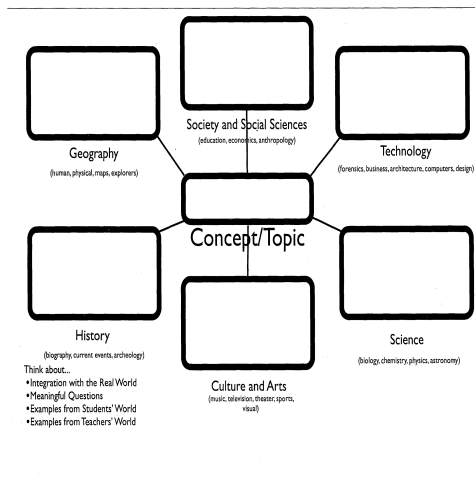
Society and Social Sciences
(education, economics, anthropology)

Geography
(human, physical, maps, explorers)

Technology
(forensics, business, architecture, computers, design)

Concept/Topic

History
(biography, current events, archeology)

Think about...
• Integration with the Real World
• Meaningful Questions
• Examples from Students' World
• Examples from Teachers' World

Culture and Arts
(music, television, theater, sports, visual)

Science
(biology, chemistry, physics, astronomy)